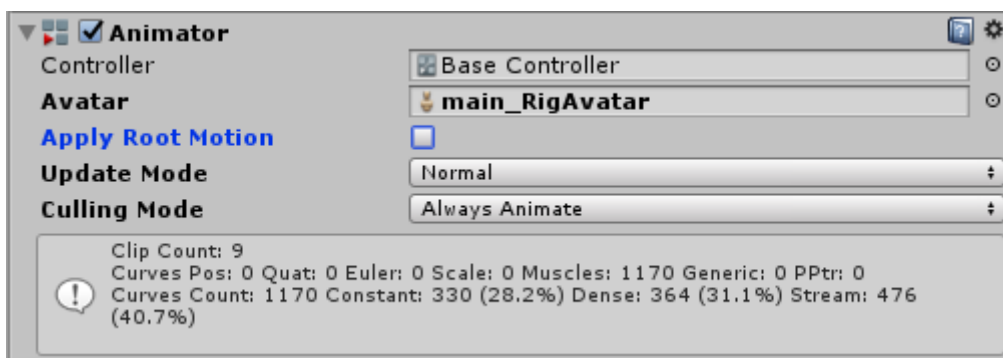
Animator

Controller | Base Controller
Avatar | main_RigAvatar
Apply Root Motion
Update Mode | Normal
Culling Mode | Always Animate

Clip Count: 9
Curves Pos: 0 Quat: 0 Euler: 0 Scale: 0 Muscles: 1170 Generic: 0 PPtr: 0
Curves Count: 1170 Constant: 330 (28.2%) Dense: 364 (31.1%) Stream: 476 (40.7%)